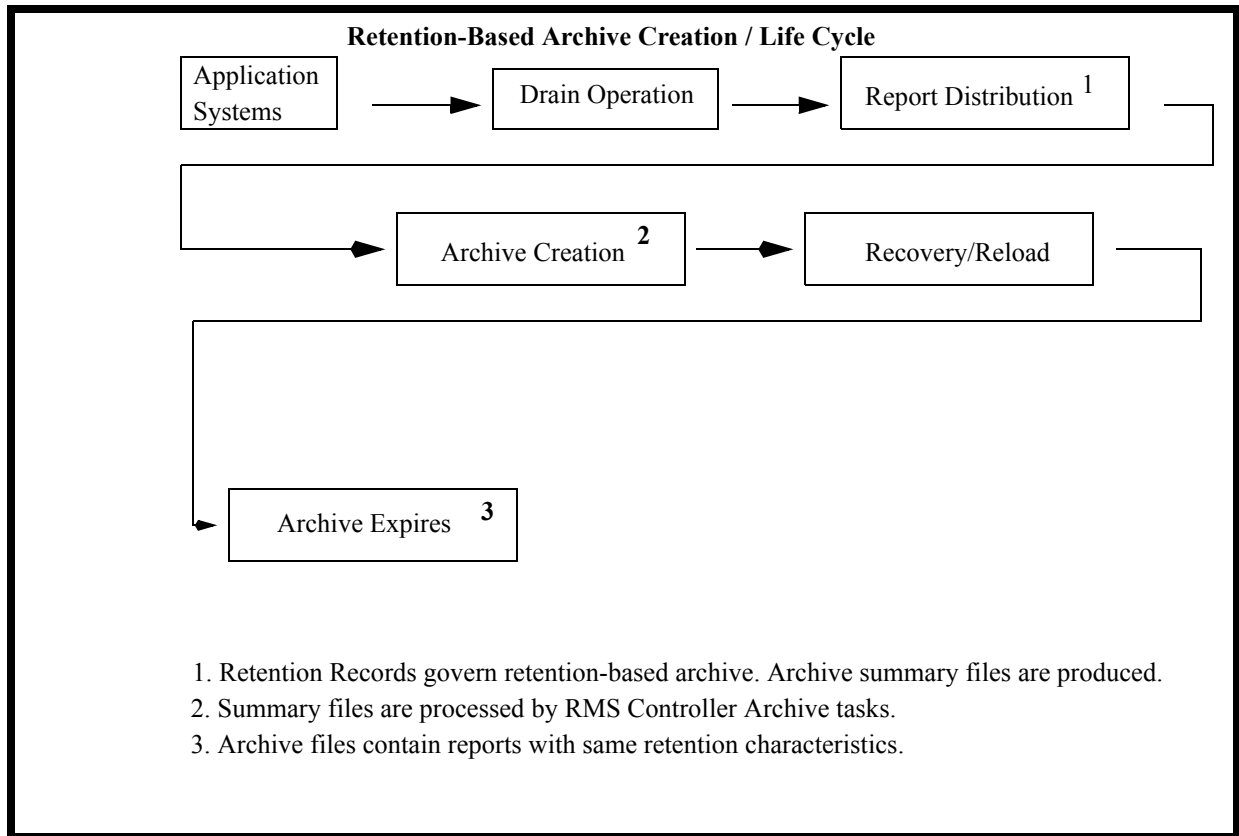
**Retention-Based Archive Creation / Life Cycle**

Application Systems

Drain Operation

Report Distribution $^{1}$

Archive Creation $^{2}$

Recovery/Reload

Archive Expires $^{3}$

1. Retention Records govern retention-based archive. Archive summary files are produced.
2. Summary files are processed by RMS Controller Archive tasks.
3. Archive files contain reports with same retention characteristics.